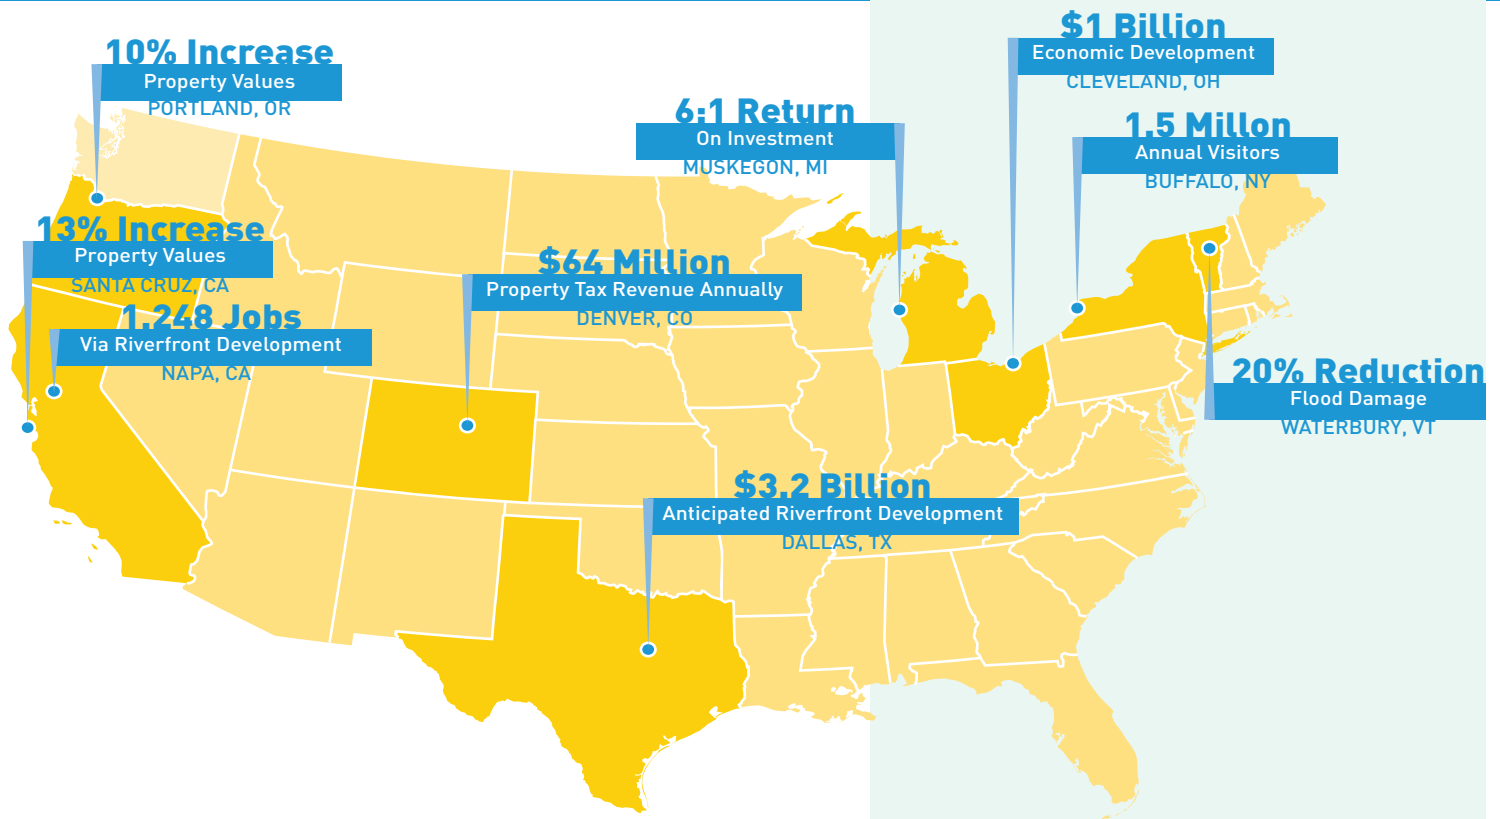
10% Increase
Property Values
PORTLAND, OR

13% Increase
Property Values
SANTA CRUZ, CA

1,248 Jobs
Via Riverfront Development
NAPA, CA

$64 Million
Property Tax Revenue Annually
DENVER, CO

6:1 Return
On Investment
MUSKEGON, MI

$1 Billion
Economic Development
CLEVELAND, OH

1.5 Millon
Annual Visitors
BUFFALO, NY

20% Reduction
Flood Damage
WATERBURY, VT

$3.2 Billion
Anticipated Riverfront Development
DALLAS, TX